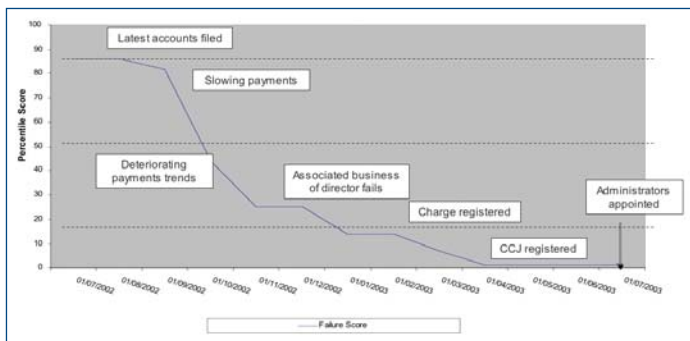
100
90
80
70
60
50
40
30
20
10
0

Percentile Score

Latest accounts filed

Slowing payments

Deteriorating payments trends

Associated business of director fails

Charge registered

CCJ registered

Administrators appointed

01/07/2002
01/08/2002
01/09/2002
01/10/2002
01/11/2002
01/12/2002
01/01/2003
01/02/2003
01/03/2003
01/04/2003
01/05/2003
01/06/2003
01/07/2003

Failure Score